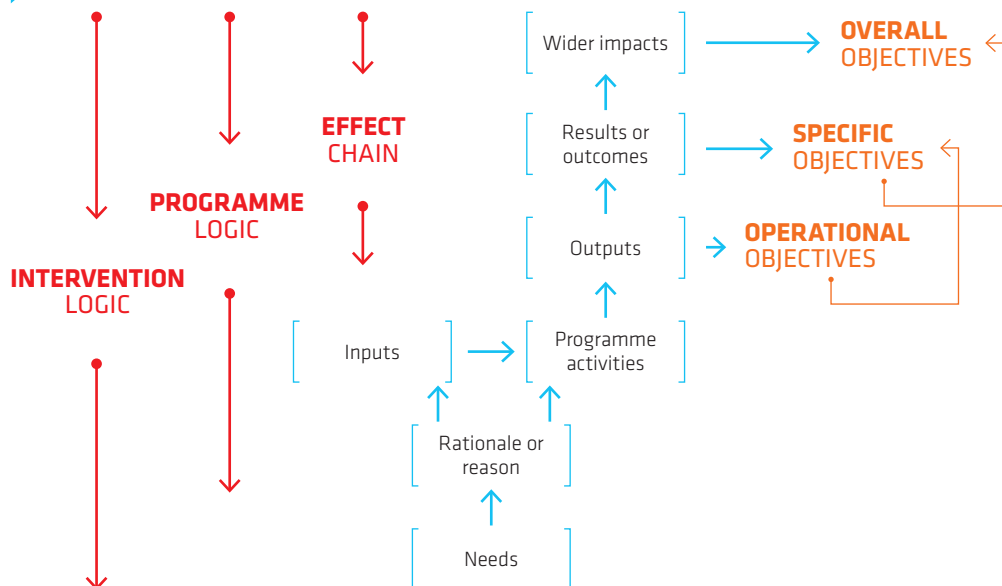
Wider impacts

OVERALL OBJECTIVES

EFFECT CHAIN

Results or outcomes

SPECIFIC OBJECTIVES

PROGRAMME LOGIC

Outputs

OPERATIONAL OBJECTIVES

INTERVENTION LOGIC

Inputs

Programme activities

Rationale or reason

Needs